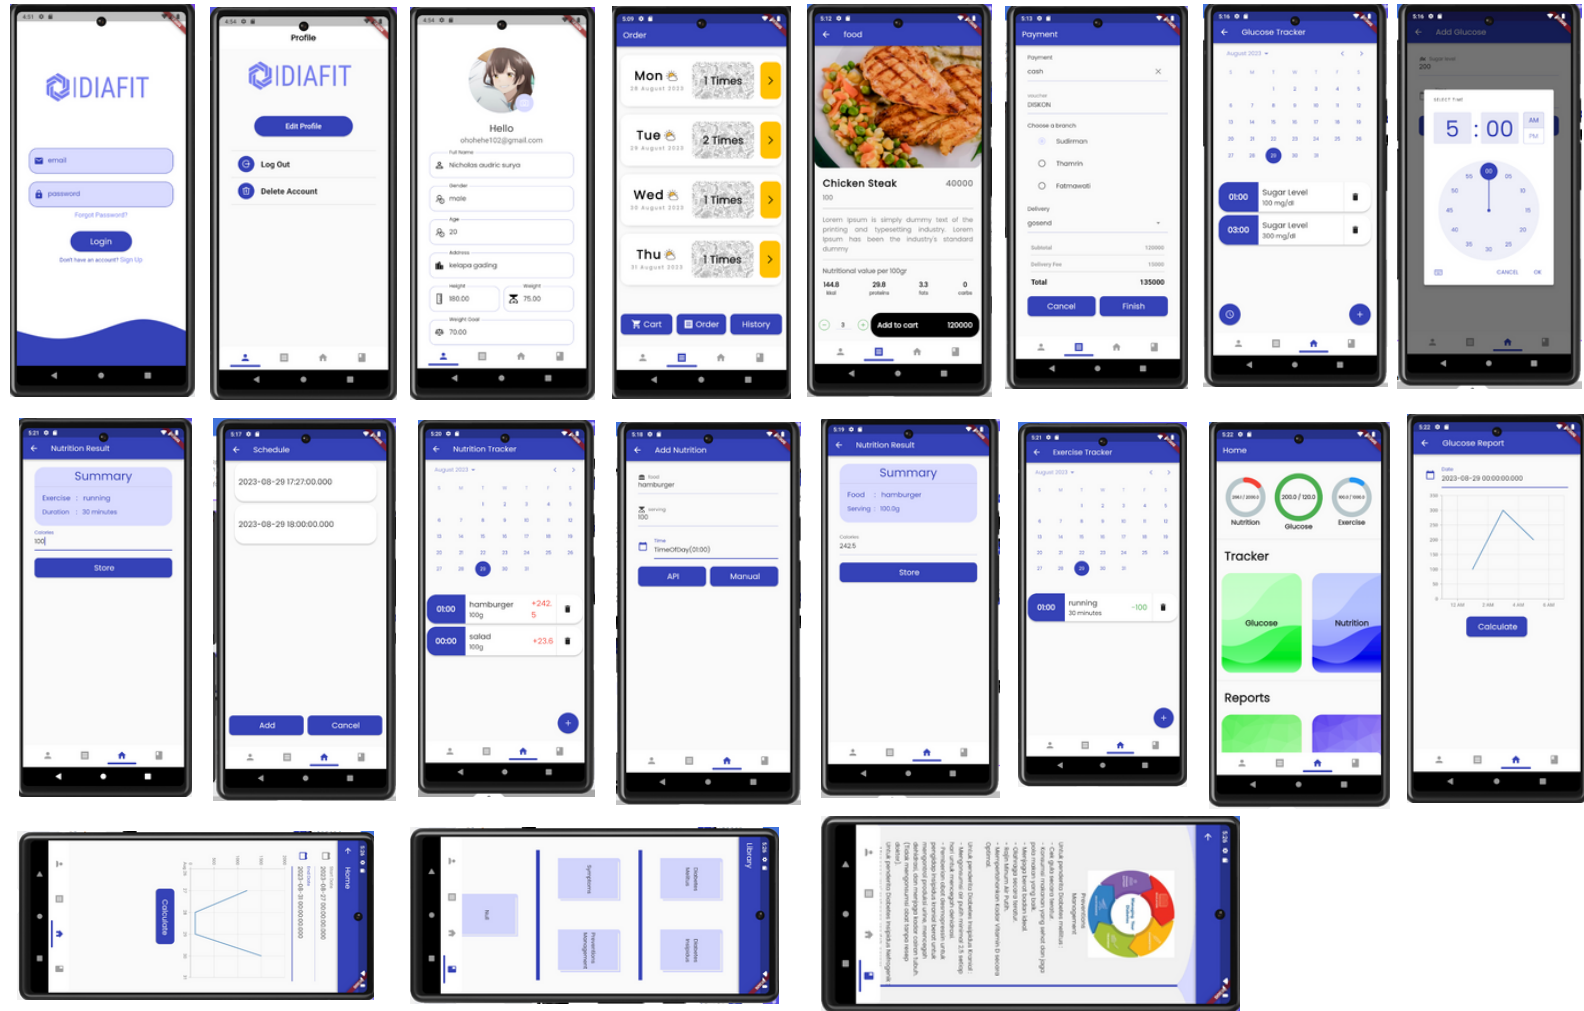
IDIAFIT

email
password
Forgot Password?
Login
Don't have an account? Sign Up

Profile
IDIAFIT
Edit Profile
Log Out
Delete Account

Hello
ohehehe102@gmail.com
Full Name
Nicholas audric surya
Gender
male
Age
20
Address
kelapa gading
Height
180.00
Weight
75.00
Weight Goal
70.00

Order
Mon
28 August 2023
1 Times
Tue
29 August 2023
2 Times
Wed
30 August 2023
1 Times
Thu
31 August 2023
1 Times
Cart
Order
History

food
Chicken Steak
40000
100
Lorem ipsum is simply dummy text of the printing and typesetting industry. Lorem ipsum has been the industry's standard dummy
Nutritional value per 100gr
144.8
29.8
3.3
0
3
Add to cart
120000

Payment
Payment
cash
Voucher
DISKON
Choose a branch
Sudirman
Thamrin
Fatmawati
Delivery
gosend
Subtotal
120000
Delivery Fee
15000
Total
135000
Cancel
Finish

Glucose Tracker
August 2023
01:00
Sugar Level
100 mg/dl
03:00
Sugar Level
300 mg/dl

Add Glucose
200
5 : 00
AM
PM
CANCEL
OK

Nutrition Result
Summary
Exercise : running
Duration : 30 minutes
Calories
100
Store

Schedule
2023-08-29 17:27:00.000
2023-08-29 18:00:00.000
Add
Cancel

Nutrition Tracker
August 2023
01:00
hamburger
100g
+242.5
00:00
salad
100g
+23.6

Add Nutrition
food
hamburger
serving
100
Time
TimeOfDay(01:00)
API
Manual

Nutrition Result
Summary
Food : hamburger
Serving : 100.0g
Calories
242.5
Store

Exercise Tracker
August 2023
01:00
running
30 minutes
-100

Home
Nutrition
200.0 / 120.0
Glucose
Exercise
Tracker
Glucose
Nutrition
Reports

Glucose Report
Date
2023-08-29 00:00:00.000
Calculate

Home
2023-08-27 00:00:00.000
2023-08-31 00:00:00.000
Calculate

Library
Diabetes Melitus
Symptoms
Diabetes Insipidus
Prevention Management
Test

Prevention Management
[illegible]